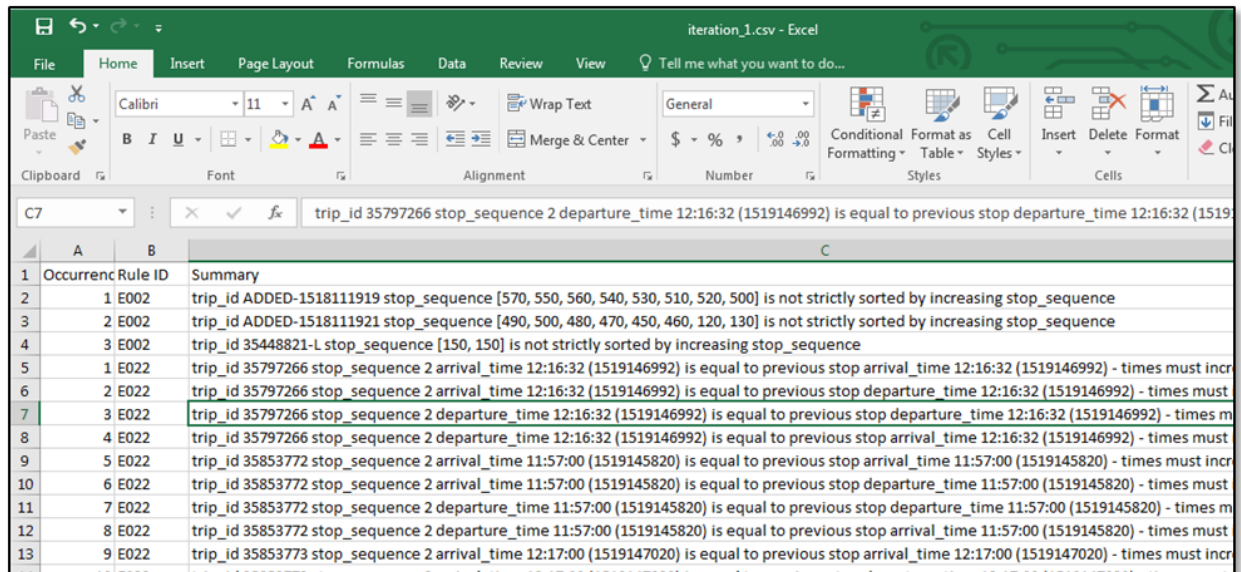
iteration_1.csv - Excel

File Home Insert Page Layout Formulas Data Review View Tell me what you want to do...

Paste
Clipboard
Calibri 11
B I U
Font
Wrap Text
Merge & Center
Alignment
General
$ % ,
Number
Conditional Formatting
Format as Table
Cell Styles
Styles
Insert Delete Format
Cells

C7
trip_id 35797266 stop_sequence 2 departure_time 12:16:32 (1519146992) is equal to previous stop departure_time 12:16:32 (1519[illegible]

| | A | B | C |
|---|---|---|---|
| 1 | Occurrenc | Rule ID | Summary |
| 2 | 1 | E002 | trip_id ADDED-1518111919 stop_sequence [570, 550, 560, 540, 530, 510, 520, 500] is not strictly sorted by increasing stop_sequence |
| 3 | 2 | E002 | trip_id ADDED-1518111921 stop_sequence [490, 500, 480, 470, 450, 460, 120, 130] is not strictly sorted by increasing stop_sequence |
| 4 | 3 | E002 | trip_id 35448821-L stop_sequence [150, 150] is not strictly sorted by increasing stop_sequence |
| 5 | 1 | E022 | trip_id 35797266 stop_sequence 2 arrival_time 12:16:32 (1519146992) is equal to previous stop arrival_time 12:16:32 (1519146992) - times must incr |
| 6 | 2 | E022 | trip_id 35797266 stop_sequence 2 arrival_time 12:16:32 (1519146992) is equal to previous stop departure_time 12:16:32 (1519146992) - times must |
| 7 | 3 | E022 | trip_id 35797266 stop_sequence 2 departure_time 12:16:32 (1519146992) is equal to previous stop departure_time 12:16:32 (1519146992) - times m |
| 8 | 4 | E022 | trip_id 35797266 stop_sequence 2 departure_time 12:16:32 (1519146992) is equal to previous stop arrival_time 12:16:32 (1519146992) - times must |
| 9 | 5 | E022 | trip_id 35853772 stop_sequence 2 arrival_time 11:57:00 (1519145820) is equal to previous stop arrival_time 11:57:00 (1519145820) - times must incr |
| 10 | 6 | E022 | trip_id 35853772 stop_sequence 2 arrival_time 11:57:00 (1519145820) is equal to previous stop departure_time 11:57:00 (1519145820) - times must |
| 11 | 7 | E022 | trip_id 35853772 stop_sequence 2 departure_time 11:57:00 (1519145820) is equal to previous stop departure_time 11:57:00 (1519145820) - times m |
| 12 | 8 | E022 | trip_id 35853772 stop_sequence 2 departure_time 11:57:00 (1519145820) is equal to previous stop arrival_time 11:57:00 (1519145820) - times must |
| 13 | 9 | E022 | trip_id 35853773 stop_sequence 2 arrival_time 12:17:00 (1519147020) is equal to previous stop arrival_time 12:17:00 (1519147020) - times must incr |